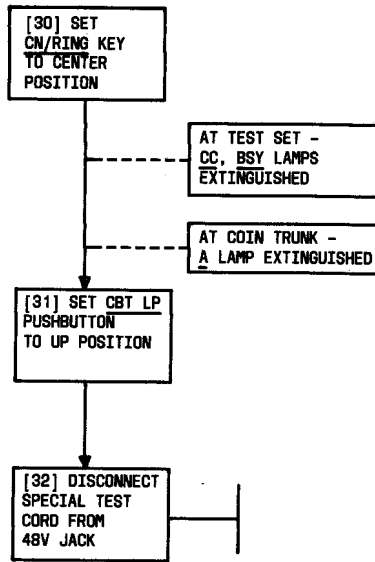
[30] SET CN/RING KEY TO CENTER POSITION

AT TEST SET - CC, BSY LAMPS EXTINGUISHED

AT COIN TRUNK - A LAMP EXTINGUISHED

[31] SET CBT LP PUSHBUTTON TO UP POSITION

[32] DISCONNECT SPECIAL TEST CORD FROM 48V JACK